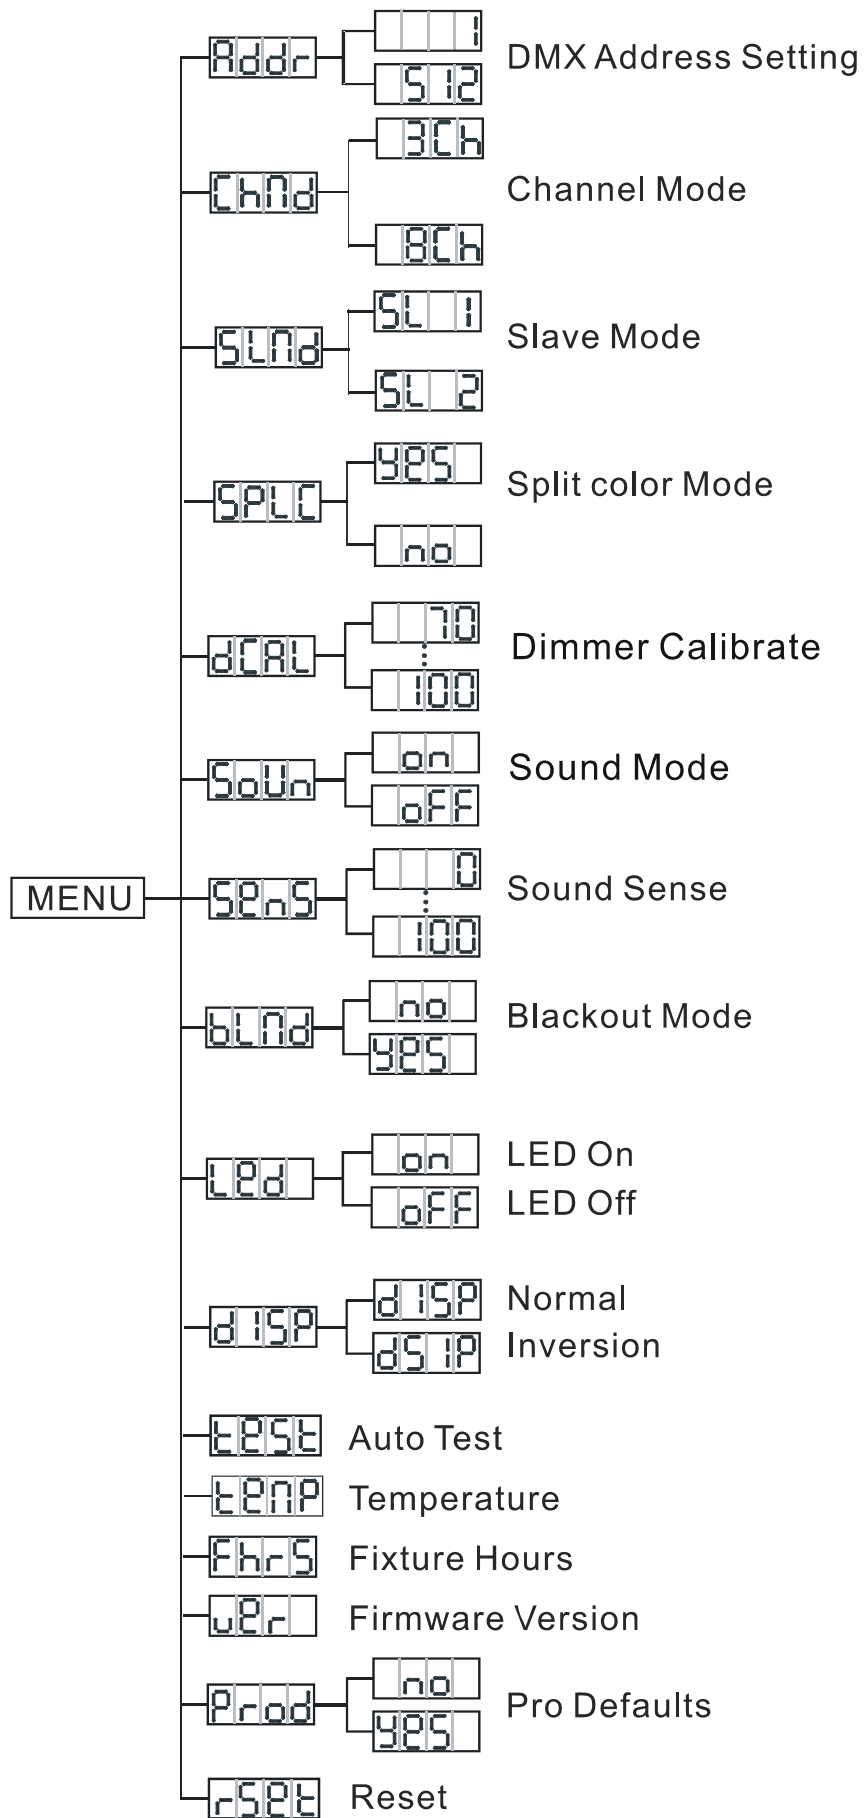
MENU

Addr
1
512
DMX Address Setting

ChNd
3Ch
8Ch
Channel Mode

SLNd
SL 1
SL 2
Slave Mode

SPLC
YES
no
Split color Mode

dCAL
70
100
Dimmer Calibrate

SoUn
on
oFF
Sound Mode

SEnS
0
100
Sound Sense

bLNd
no
YES
Blackout Mode

LEd
on
oFF
LED On
LED Off

dISP
dISP
dSIP
Normal
Inversion

tESt
Auto Test

tENP
Temperature

FhrS
Fixture Hours

uEr
Firmware Version

Prod
no
YES
Pro Defaults

rSEt
Reset